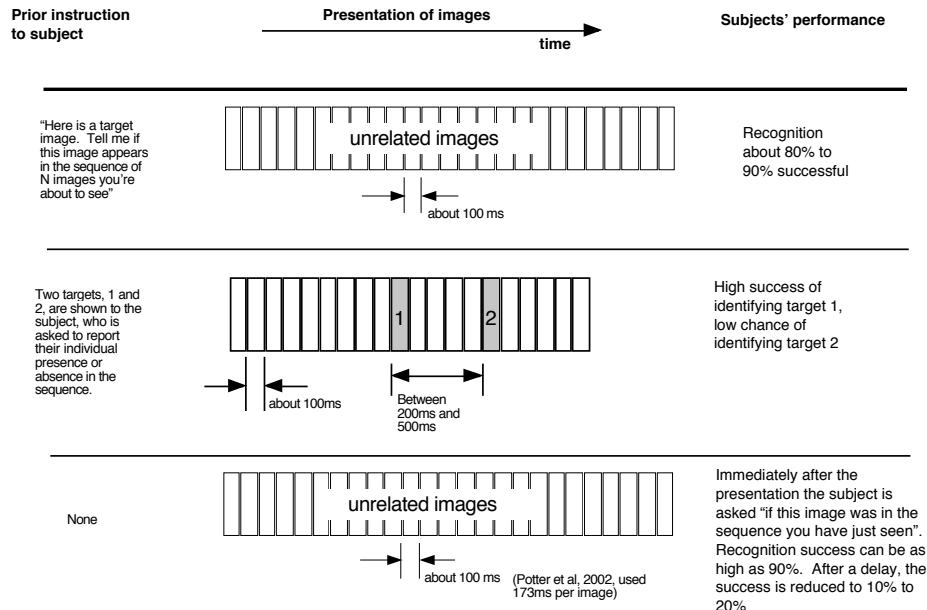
Prior instruction to subject

Presentation of images

time

Subjects' performance

"Here is a target image. Tell me if this image appears in the sequence of N images you're about to see"

unrelated images

about 100 ms

Recognition about 80% to 90% successful

Two targets, 1 and 2, are shown to the subject, who is asked to report their individual presence or absence in the sequence.

1

2

about 100ms

Between 200ms and 500ms

High success of identifying target 1, low chance of identifying target 2

None

unrelated images

about 100 ms

(Potter et al, 2002, used 173ms per image)

Immediately after the presentation the subject is asked "if this image was in the sequence you have just seen". Recognition success can be as high as 90%. After a delay, the success is reduced to 10% to 20%.